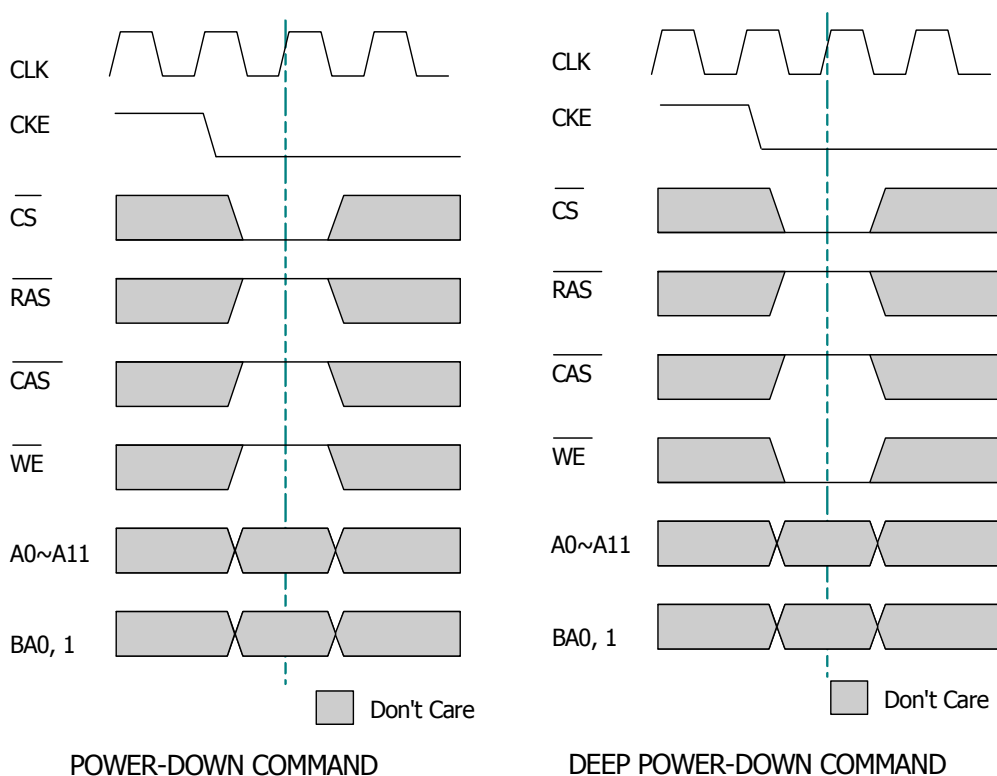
CLK

CKE

$\overline{CS}$

$\overline{RAS}$

$\overline{CAS}$

$\overline{WE}$

A0~A11

BA0, 1

Don't Care

POWER-DOWN COMMAND

CLK

CKE

$\overline{CS}$

$\overline{RAS}$

$\overline{CAS}$

$\overline{WE}$

A0~A11

BA0, 1

Don't Care

DEEP POWER-DOWN COMMAND